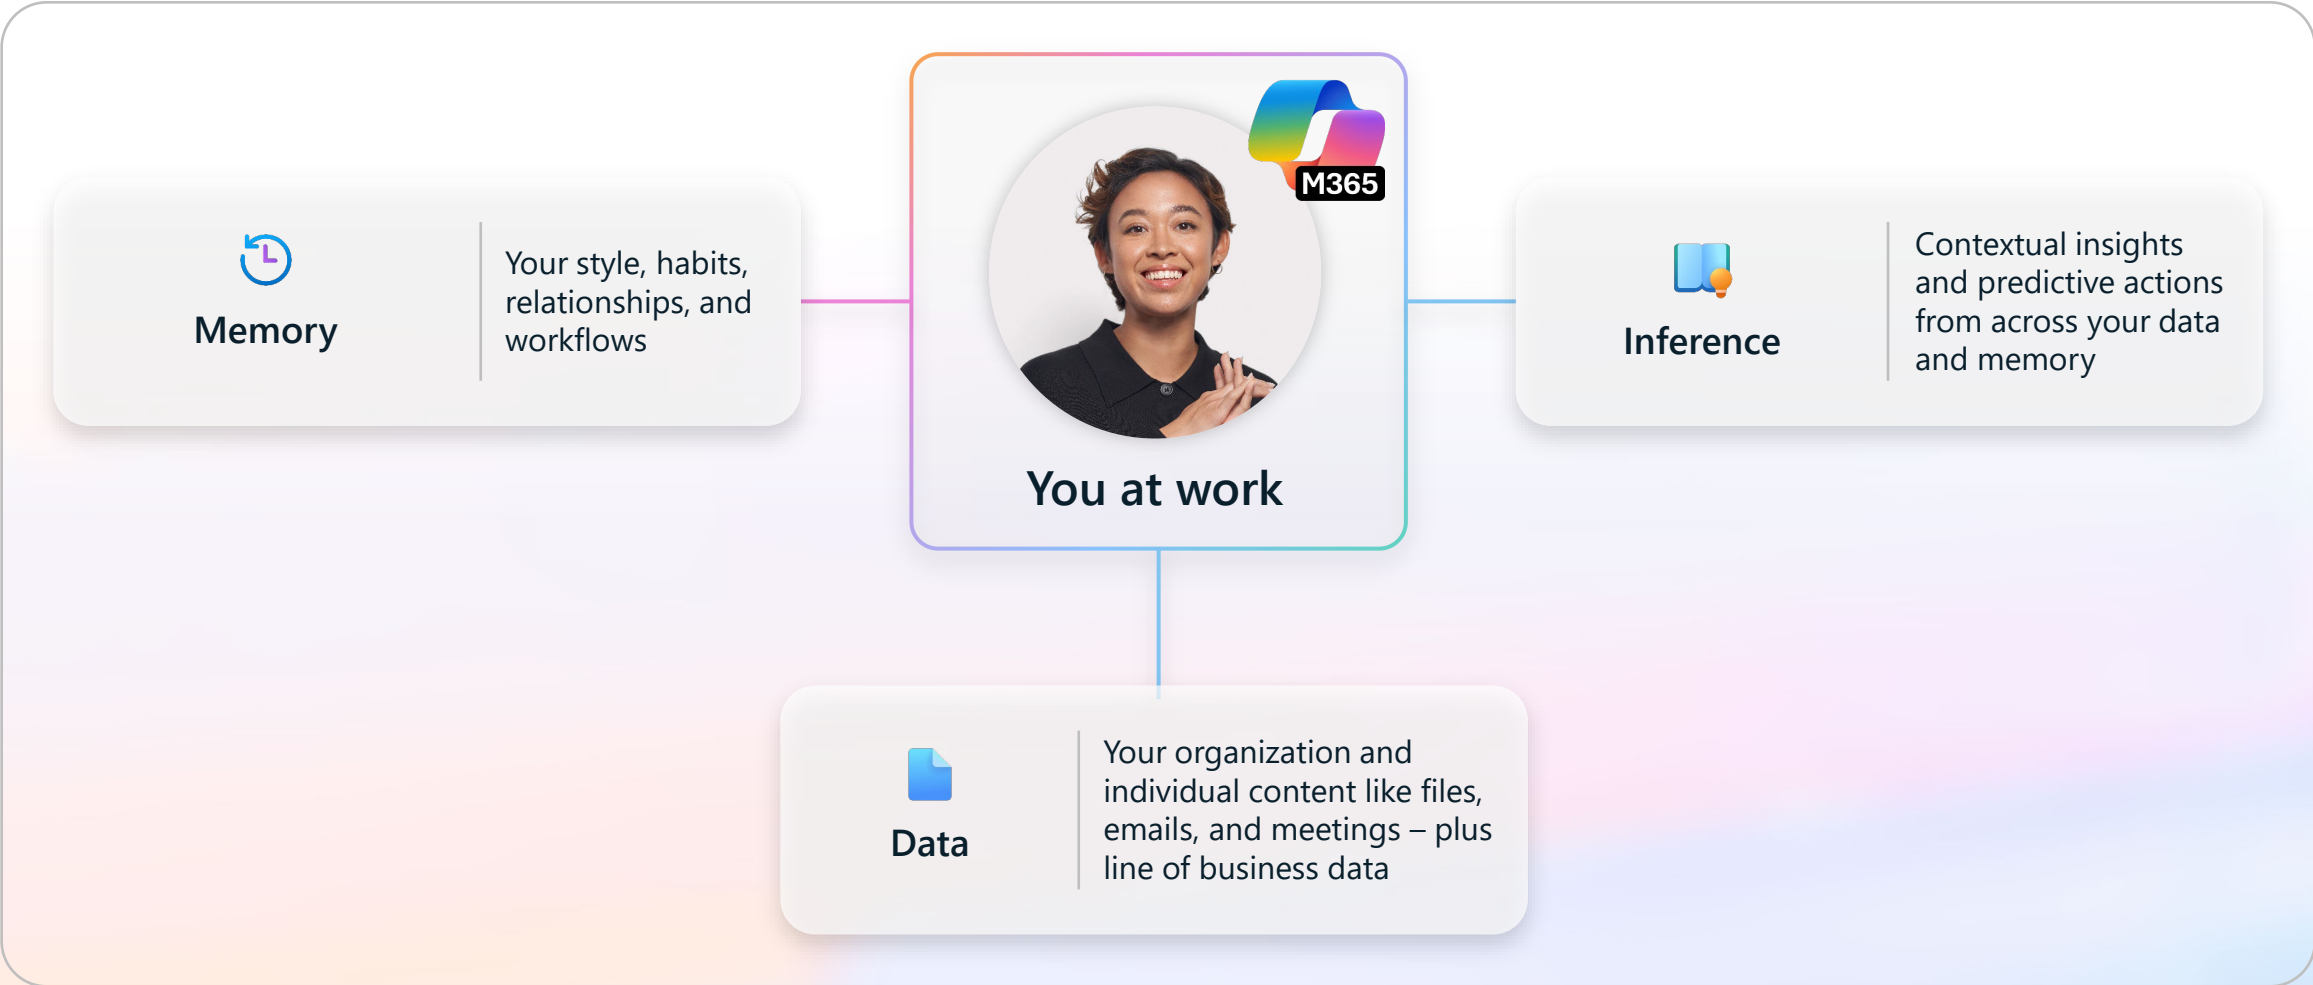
M365

You at work

Memory

Your style, habits, relationships, and workflows

Inference

Contextual insights and predictive actions from across your data and memory

Data

Your organization and individual content like files, emails, and meetings – plus line of business data